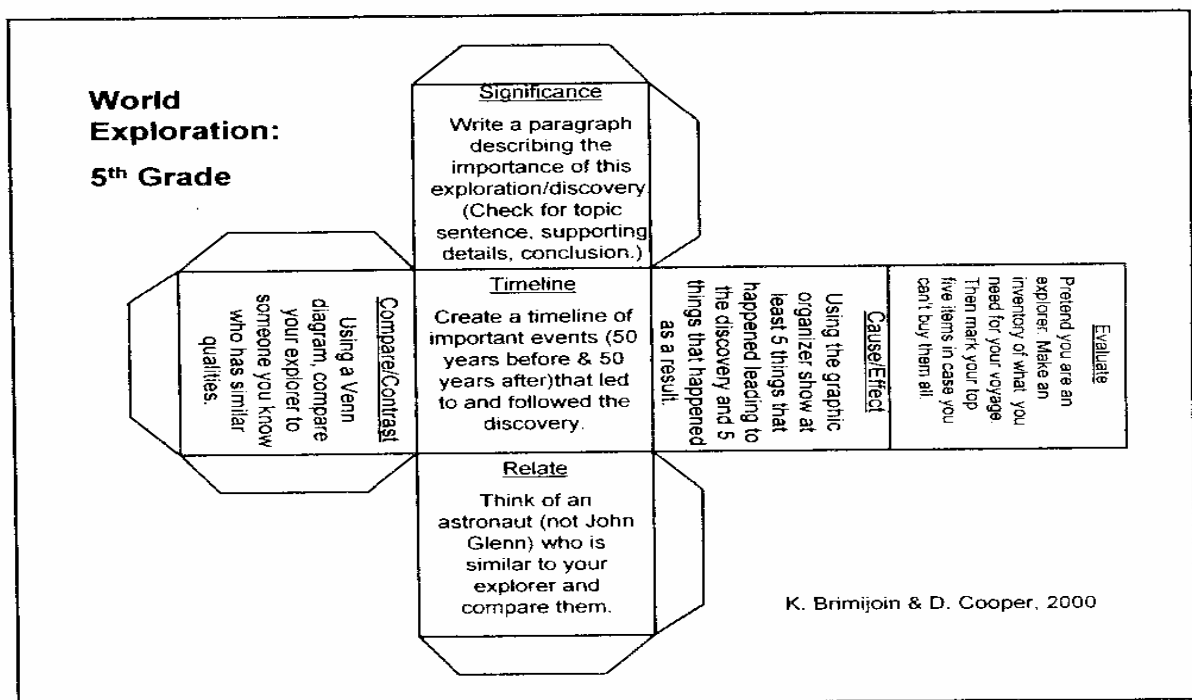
World Exploration:

5th Grade

Significance

Write a paragraph describing the importance of this exploration/discovery. (Check for topic sentence, supporting details, conclusion.)

Compare/Contrast

Using a Venn diagram, compare your explorer to someone you know who has similar qualities.

Timeline

Create a timeline of important events (50 years before & 50 years after)that led to and followed the discovery.

Cause/Effect

Using the graphic organizer show at least 5 things that happened leading to the discovery and 5 things that happened as a result.

Evaluate

Pretend you are an explorer. Make an inventory of what you need for your voyage. Then mark your top five items in case you can't buy them all.

Relate

Think of an astronaut (not John Glenn) who is similar to your explorer and compare them.

K. Brimijoin & D. Cooper, 2000